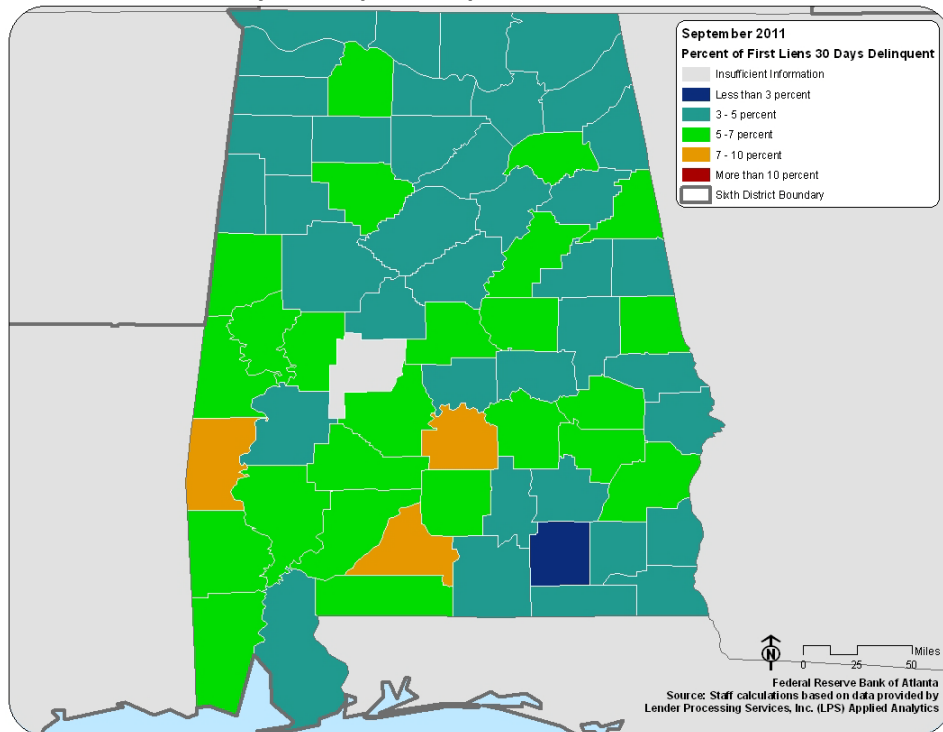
September 2011
Percent of First Liens 30 Days Delinquent

Insufficient Information
Less than 3 percent
3 - 5 percent
5 -7 percent
7 - 10 percent
More than 10 percent
Sixth District Boundary

N
Miles
0 25 50

Federal Reserve Bank of Atlanta
Source: Staff calculations based on data provided by Lender Processing Services, Inc. (LPS) Applied Analytics